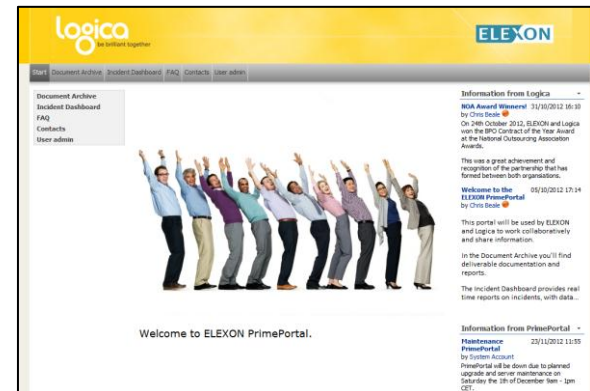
logica
be brilliant together

ELEXON

Start Document Archive Incident Dashboard FAQ Contacts User admin

Document Archive
Incident Dashboard
FAQ
Contacts
User admin

Welcome to ELEXON PrimePortal.

Information from Logica

NOA Award Winners! 31/10/2012 16:10
by Chris Beale

On 24th October 2012, ELEXON and Logica won the BPO Contract of the Year Award at the National Outsourcing Association Awards.

This was a great achievement and recognition of the partnership that has formed between both organisations.

Welcome to the ELEXON PrimePortal 05/10/2012 17:14
by Chris Beale

This portal will be used by ELEXON and Logica to work collaboratively and share information.

In the Document Archive you'll find deliverable documentation and reports.

The Incident Dashboard provides real time reports on incidents, with data...

Information from PrimePortal

Maintenance PrimePortal 23/11/2012 11:55
by System Account

PrimePortal will be down due to planned upgrade and server maintenance on Saturday the 1th of December 9am - 1pm CET.